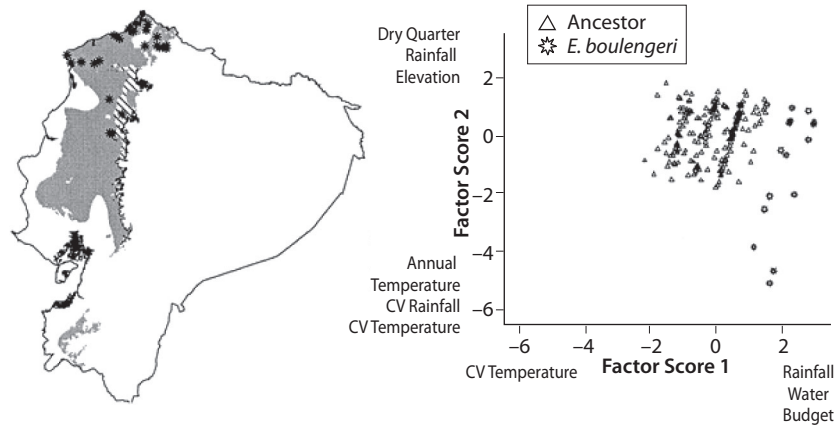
△ Ancestor
✲ E. boulengeri

Dry Quarter
Rainfall
Elevation

Factor Score 2

2
0
−2
−4
−6

Annual
Temperature
CV Rainfall
CV Temperature

−6 −4 −2 0 2

CV Temperature

Factor Score 1

Rainfall
Water
Budget